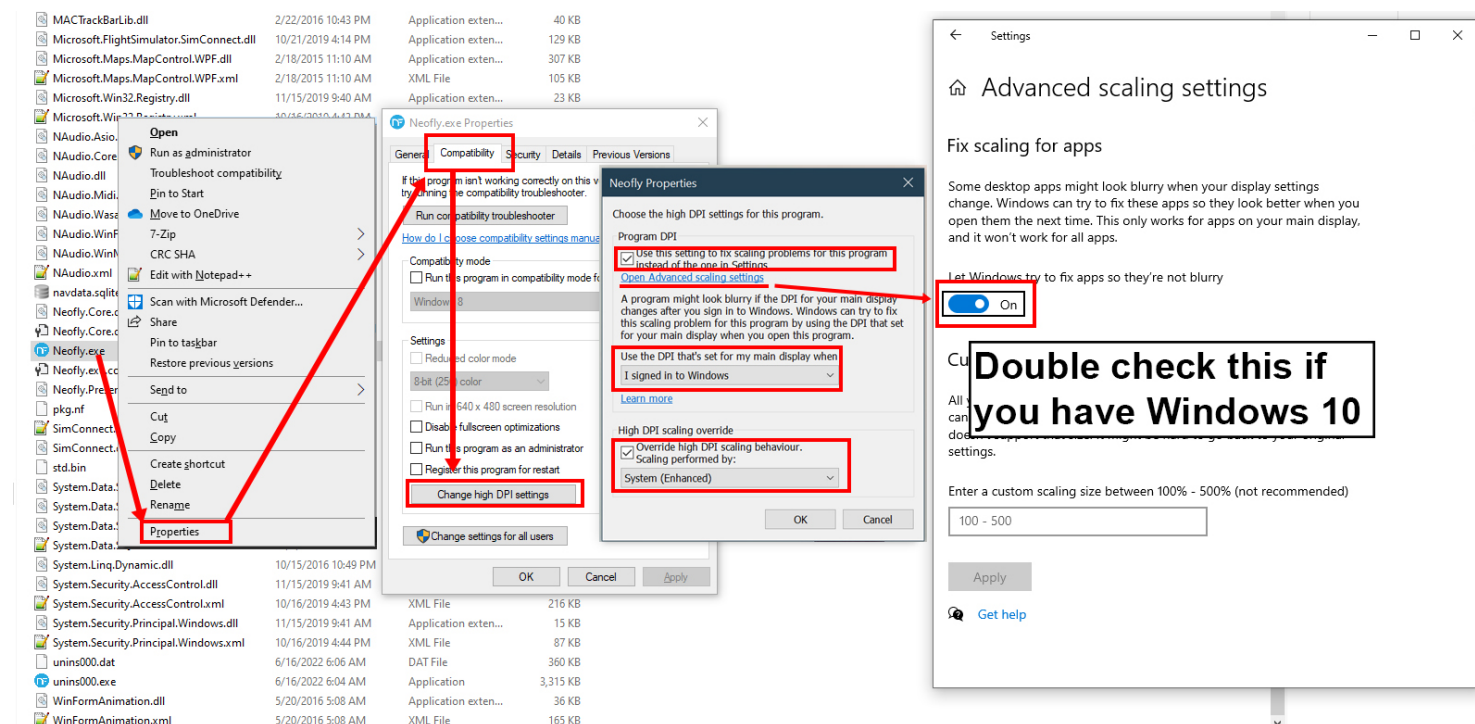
MACTrackBarLib.dll 2/22/2016 10:43 PM Application exten... 40 KB
Microsoft.FlightSimulator.SimConnect.dll 10/21/2019 4:14 PM Application exten... 129 KB
Microsoft.Maps.MapControl.WPF.dll 2/18/2015 11:10 AM Application exten... 307 KB
Microsoft.Maps.MapControl.WPF.xml 2/18/2015 11:10 AM XML File 105 KB
Microsoft.Win32.Registry.dll 11/15/2019 9:40 AM Application exten... 23 KB
Microsoft.Win32.Registry.xml
NAudio.Asio.
NAudio.Core
NAudio.dll
NAudio.Midi.
NAudio.Wasa
NAudio.WinF
NAudio.WinM
NAudio.xml
navdata.sqlite
Neofly.Core.
Neofly.Core.
Neofly.exe
Neofly.exe.
Neofly.Prese
pkg.nf
SimConnect.
SimConnect.
std.bin
System.Data.
System.Data.
System.Data.
System.Data.
System.Linq.Dynamic.dll 10/15/2016 10:49 PM
System.Security.AccessControl.dll 11/15/2019 9:41 AM
System.Security.AccessControl.xml 10/16/2019 4:43 PM XML File 216 KB
System.Security.Principal.Windows.dll 11/15/2019 9:41 AM Application exten... 15 KB
System.Security.Principal.Windows.xml 10/16/2019 4:44 PM XML File 87 KB
unins000.dat 6/16/2022 6:06 AM DAT File 360 KB
unins000.exe 6/16/2022 6:04 AM Application 3,315 KB
WinFormAnimation.dll 5/20/2016 5:08 AM Application exten... 36 KB
WinFormAnimation.xml 5/20/2016 5:08 AM XML File 165 KB

Open
Run as administrator
Troubleshoot compatibility
Pin to Start
Move to OneDrive
7-Zip
CRC SHA
Edit with Notepad++
Scan with Microsoft Defender...
Share
Pin to taskbar
Restore previous versions
Send to
Cut
Copy
Create shortcut
Delete
Rename
Properties

Neofly.exe Properties
General Compatibility Security Details Previous Versions
If this program isn't working correctly on this v try running the compatibility troubleshooter.
Run compatibility troubleshooter
How do I choose compatibility settings manua
Compatibility mode
Run this program in compatibility mode fo
Windows 8
Settings
Reduced color mode
8-bit (256) color
Run in 640 x 480 screen resolution
Disable fullscreen optimizations
Run this program as an administrator
Register this program for restart
Change high DPI settings
Change settings for all users
OK Cancel Apply

Neofly Properties
Choose the high DPI settings for this program.
Program DPI
Use this setting to fix scaling problems for this program instead of the one in Settings
Open Advanced scaling settings
A program might look blurry if the DPI for your main display changes after you sign in to Windows. Windows can try to fix this scaling problem for this program by using the DPI that set for your main display when you open this program.
Use the DPI that's set for my main display when
I signed in to Windows
Learn more
High DPI scaling override
Override high DPI scaling behaviour.
Scaling performed by:
System (Enhanced)
OK Cancel

Settings
Advanced scaling settings
Fix scaling for apps
Some desktop apps might look blurry when your display settings change. Windows can try to fix these apps so they look better when you open them the next time. This only works for apps on your main display, and it won't work for all apps.
Let Windows try to fix apps so they're not blurry
On
Cu
All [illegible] can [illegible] doesn't support that size. It might be hard to go back to your original settings.
Double check this if you have Windows 10
Enter a custom scaling size between 100% - 500% (not recommended)
100 - 500
Apply
Get help